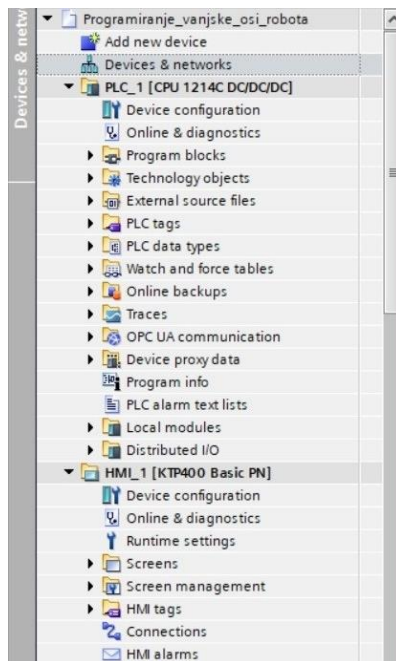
Devices & netw

Programiranje_vanjske_osi_robota
Add new device
Devices & networks
PLC_1 [CPU 1214C DC/DC/DC]
Device configuration
Online & diagnostics
Program blocks
Technology objects
External source files
PLC tags
PLC data types
Watch and force tables
Online backups
Traces
OPC UA communication
Device proxy data
Program info
PLC alarm text lists
Local modules
Distributed I/O
HMI_1 [KTP400 Basic PN]
Device configuration
Online & diagnostics
Runtime settings
Screens
Screen management
HMI tags
Connections
HMI alarms